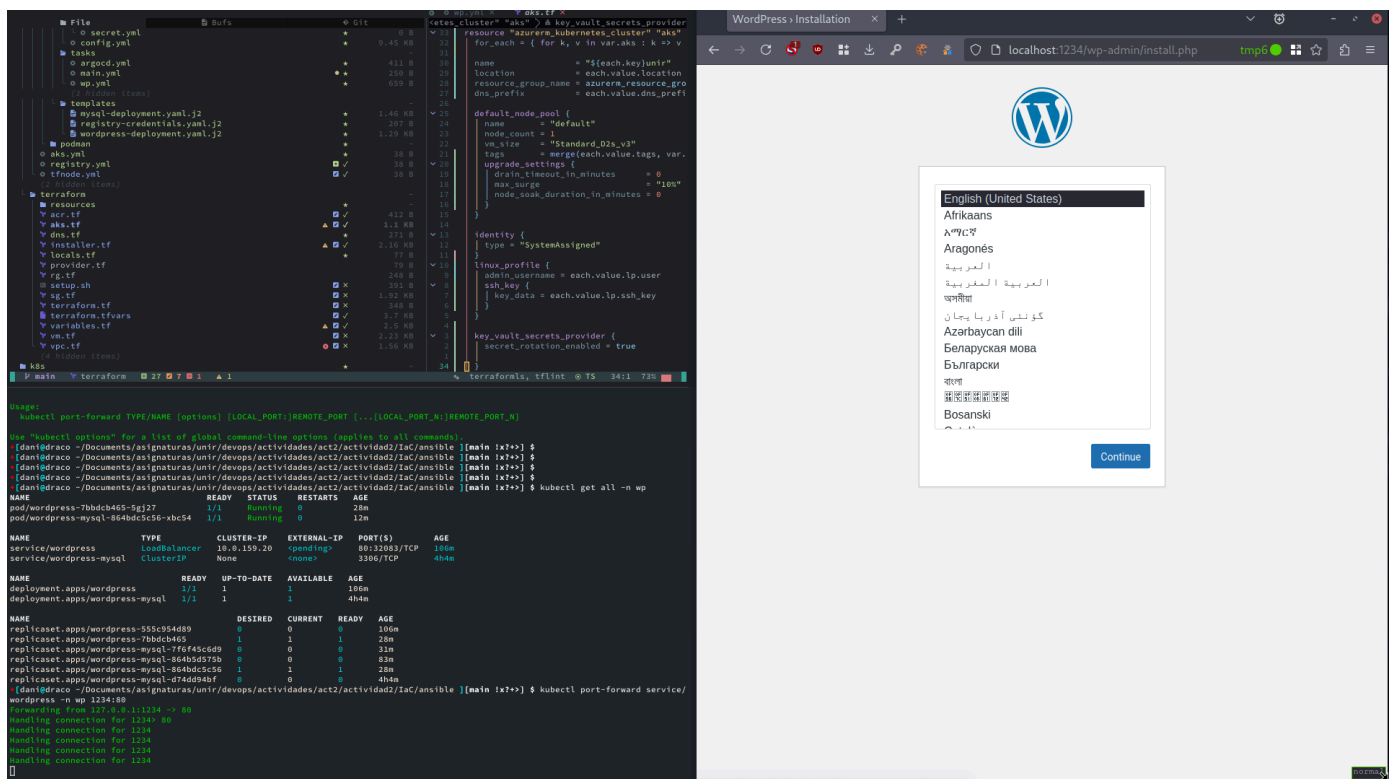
File | Bufs | Git

secret.yml 0 B
config.yml 9.45 KB
tasks
argocd.yml 411 B
main.yml 250 B
wp.yml 659 B
(2 hidden items)
templates
mysql-deployment.yaml.j2 1.46 KB
registry-credentials.yaml.j2 207 B
wordpress-deployment.yaml.j2 1.29 KB
podman
aks.yml 38 B
registry.yml 38 B
tfnode.yml 38 B
(2 hidden items)
terraform
resources
acr.tf 412 B
aks.tf 1.1 KB
dns.tf 271 B
installer.tf 2.16 KB
locals.tf 77 B
provider.tf 79 B
rg.tf 240 B
setup.sh 391 B
sg.tf 1.92 KB
terraform.tf 348 B
terraform.tfvars 3.7 KB
variables.tf 2.5 KB
vm.tf 2.23 KB
vpc.tf 1.56 KB
(4 hidden items)
k8s

wp.yml × aks.tf ×
<etes_cluster" "aks" > key_vault_secrets_provider

33 resource "azurerm_kubernetes_cluster" "aks"
32 for_each = { for k, v in var.aks : k => v
31
30 name = "${each.key}unir"
29 location = each.value.location
28 resource_group_name = azurerm_resource_gro
27 dns_prefix = each.value.dns_prefi
26
25 default_node_pool {
24 name = "default"
23 node_count = 1
22 vm_size = "Standard_D2s_v3"
21 tags = merge(each.value.tags, var.
20 upgrade_settings {
19 drain_timeout_in_minutes = 0
18 max_surge = "10%"
17 node_soak_duration_in_minutes = 0
16 }
15 }
14
13 identity {
12 type = "SystemAssigned"
11 }
10 linux_profile {
9 admin_username = each.value.lp.user
8 ssh_key {
7 key_data = each.value.lp.ssh_key
6 }
5 }
4
3 key_vault_secrets_provider {
2 secret_rotation_enabled = true
1
34 }

main terraform 27 7 1 1 terraformls, tflint TS 34:1 73%

Usage:
kubectl port-forward TYPE/NAME [options] [LOCAL_PORT:]REMOTE_PORT [...[LOCAL_PORT_N:]REMOTE_PORT_N]

Use "kubectl options" for a list of global command-line options (applies to all commands).
[dani@draco ~/Documents/asignaturas/unir/devops/actividades/act2/actividad2/IaC/ansible ][main !x?+>] $
[dani@draco ~/Documents/asignaturas/unir/devops/actividades/act2/actividad2/IaC/ansible ][main !x?+>] $
[dani@draco ~/Documents/asignaturas/unir/devops/actividades/act2/actividad2/IaC/ansible ][main !x?+>] $
[dani@draco ~/Documents/asignaturas/unir/devops/actividades/act2/actividad2/IaC/ansible ][main !x?+>] $
[dani@draco ~/Documents/asignaturas/unir/devops/actividades/act2/actividad2/IaC/ansible ][main !x?+>] $ kubectl get all -n wp

| NAME | READY | STATUS | RESTARTS | AGE |
|---|---|---|---|---|
| pod/wordpress-7bbdcb465-5gj27 | 1/1 | Running | 0 | 28m |
| pod/wordpress-mysql-864bdc5c56-xbc54 | 1/1 | Running | 0 | 12m |

| NAME | TYPE | CLUSTER-IP | EXTERNAL-IP | PORT(S) | AGE |
|---|---|---|---|---|---|
| service/wordpress | LoadBalancer | 10.0.159.20 | <pending> | 80:32083/TCP | 106m |
| service/wordpress-mysql | ClusterIP | None | <none> | 3306/TCP | 4h4m |

| NAME | READY | UP-TO-DATE | AVAILABLE | AGE |
|---|---|---|---|---|
| deployment.apps/wordpress | 1/1 | 1 | 1 | 106m |
| deployment.apps/wordpress-mysql | 1/1 | 1 | 1 | 4h4m |

| NAME | DESIRED | CURRENT | READY | AGE |
|---|---|---|---|---|
| replicaset.apps/wordpress-555c954d89 | 0 | 0 | 0 | 106m |
| replicaset.apps/wordpress-7bbdcb465 | 1 | 1 | 1 | 28m |
| replicaset.apps/wordpress-mysql-7f6f45c6d9 | 0 | 0 | 0 | 31m |
| replicaset.apps/wordpress-mysql-864b5d575b | 0 | 0 | 0 | 83m |
| replicaset.apps/wordpress-mysql-864bdc5c56 | 1 | 1 | 1 | 28m |
| replicaset.apps/wordpress-mysql-d74dd94bf | 0 | 0 | 0 | 4h4m |

[dani@draco ~/Documents/asignaturas/unir/devops/actividades/act2/actividad2/IaC/ansible ][main !x?+>] $ kubectl port-forward service/wordpress -n wp 1234:80
Forwarding from 127.0.0.1:1234 -> 80
Handling connection for 1234
Handling connection for 1234
Handling connection for 1234
Handling connection for 1234
Handling connection for 1234

WordPress › Installation ×
localhost:1234/wp-admin/install.php
tmp6

English (United States)
Afrikaans
አማርኛ
Aragonés
العربية
العربية المغربية
অসমীয়া
گؤنئی آذربایجان
Azərbaycan dili
Беларуская мова
Български
বাংলা
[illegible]
Bosanski

Continue

normal